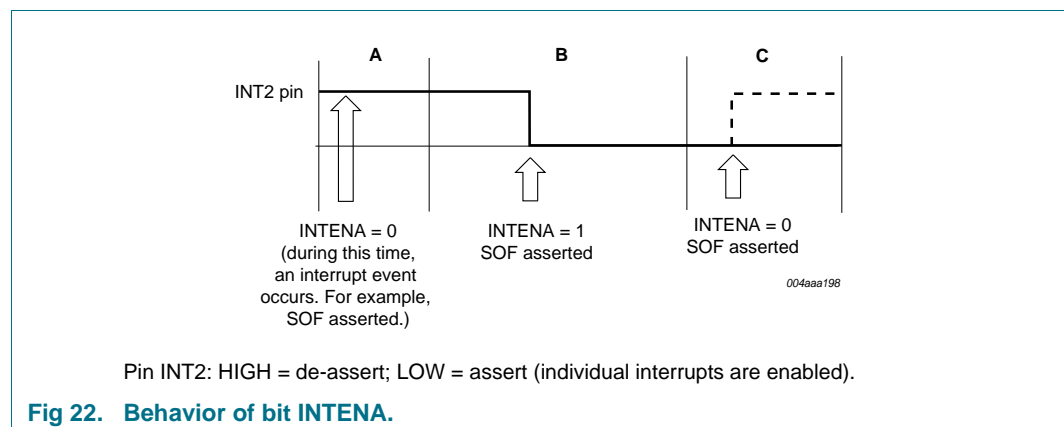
A

B

C

INT2 pin

INTENA = 0
(during this time, an interrupt event occurs. For example, SOF asserted.)

INTENA = 1
SOF asserted

INTENA = 0
SOF asserted

004aaa198

Pin INT2: HIGH = de-assert; LOW = assert (individual interrupts are enabled).

Fig 22. Behavior of bit INTENA.